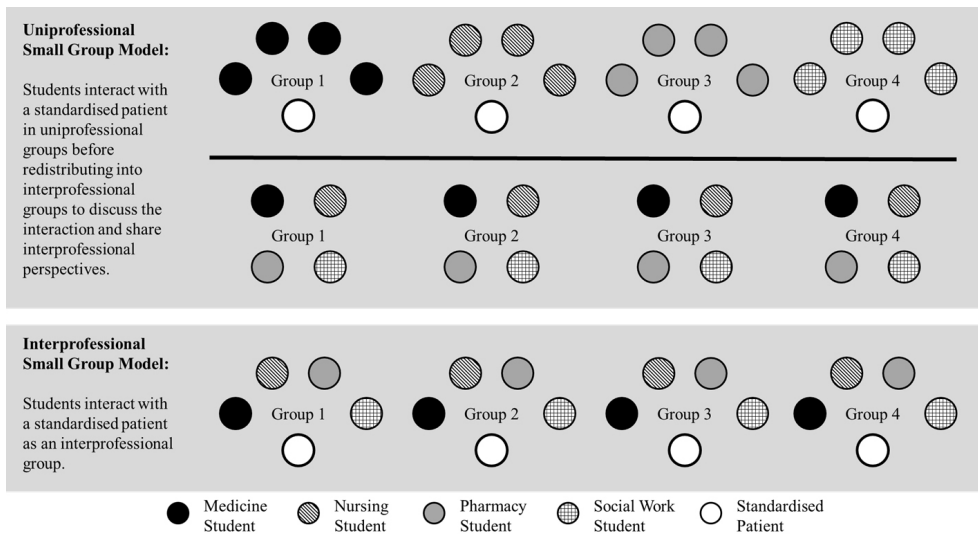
**Uniprofessional Small Group Model:**

Students interact with a standardised patient in uniprofessional groups before redistributing into interprofessional groups to discuss the interaction and share interprofessional perspectives.

Group 1 Group 2 Group 3 Group 4

Group 1 Group 2 Group 3 Group 4

**Interprofessional Small Group Model:**

Students interact with a standardised patient as an interprofessional group.

Group 1 Group 2 Group 3 Group 4

Medicine Student Nursing Student Pharmacy Student Social Work Student Standardised Patient